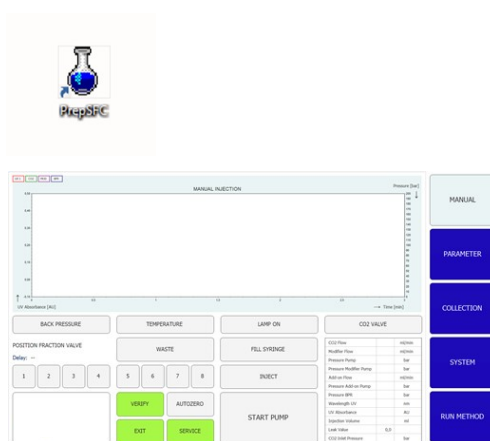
PrepSFC

MANUAL INJECTION

Pressure [bar]

UV Absorbance [AU]

Time [min]

BACK PRESSURE

TEMPERATURE

LAMP ON

CO2 VALVE

POSITION FRACTION VALVE

Delay: --

WASTE

FILL SYRINGE

1
2
3
4
5
6
7
8

INJECT

VERIFY

AUTOZERO

START PUMP

EXIT

SERVICE

| | | |
|---|---|---|
| CO2 Flow | | ml/min |
| Modifier Flow | | ml/min |
| Pressure Pump | | bar |
| Pressure Modifier Pump | | bar |
| Add-on Flow | | ml/min |
| Pressure Add-on Pump | | bar |
| Pressure BPR | | bar |
| Wavelength UV | | nm |
| UV Absorbance | | AU |
| Injection Volume | | ml |
| Leak Value | 0,0 | |
| CO2 Inlet Pressure | | bar |

MANUAL

PARAMETER

COLLECTION

SYSTEM

RUN METHOD